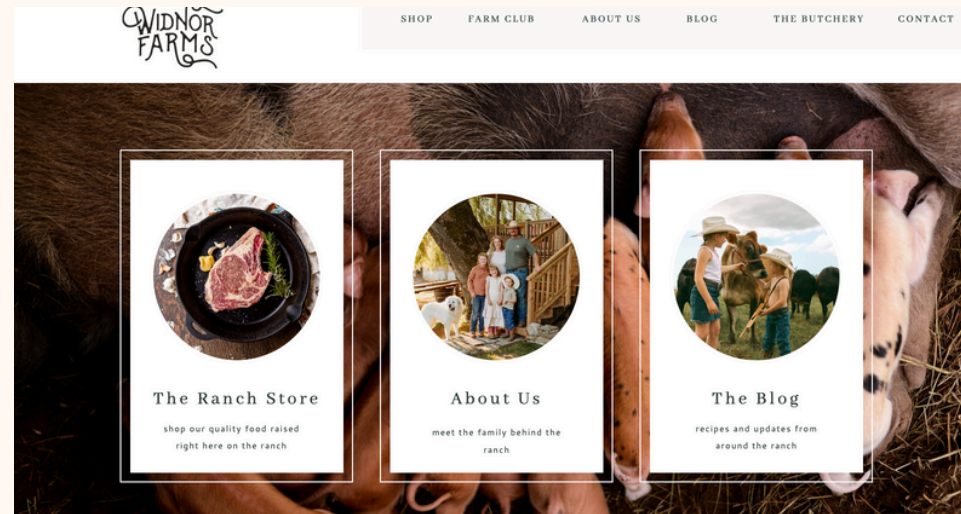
WIDNOR FARMS

SHOP FARM CLUB ABOUT US BLOG THE BUTCHERY CONTACT

The Ranch Store

shop our quality food raised right here on the ranch

About Us

meet the family behind the ranch

The Blog

recipes and updates from around the ranch